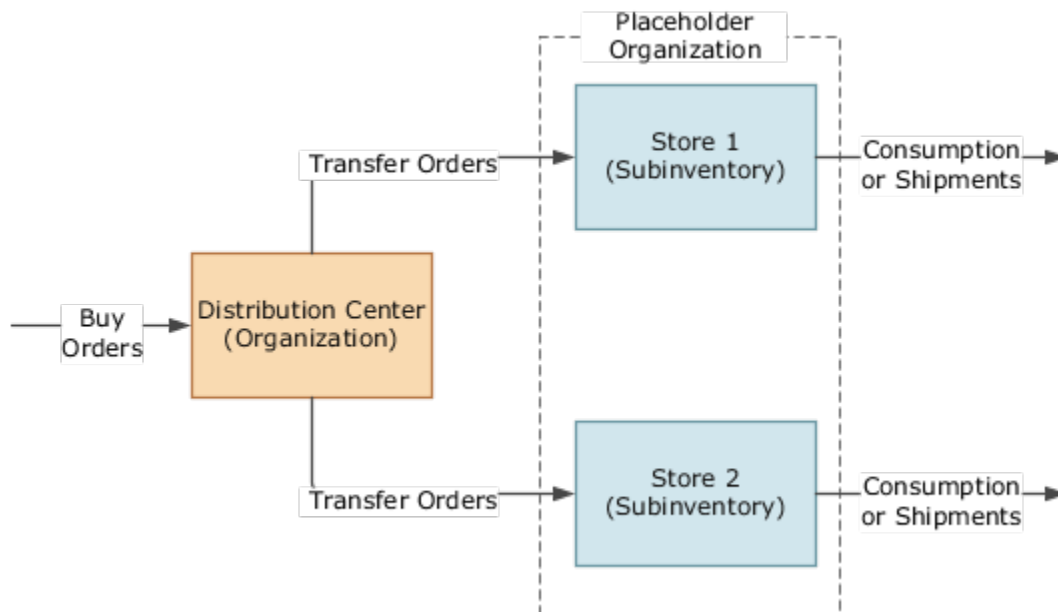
Buy Orders

Distribution Center (Organization)

Transfer Orders

Transfer Orders

Placeholder Organization

Store 1 (Subinventory)

Store 2 (Subinventory)

Consumption or Shipments

Consumption or Shipments